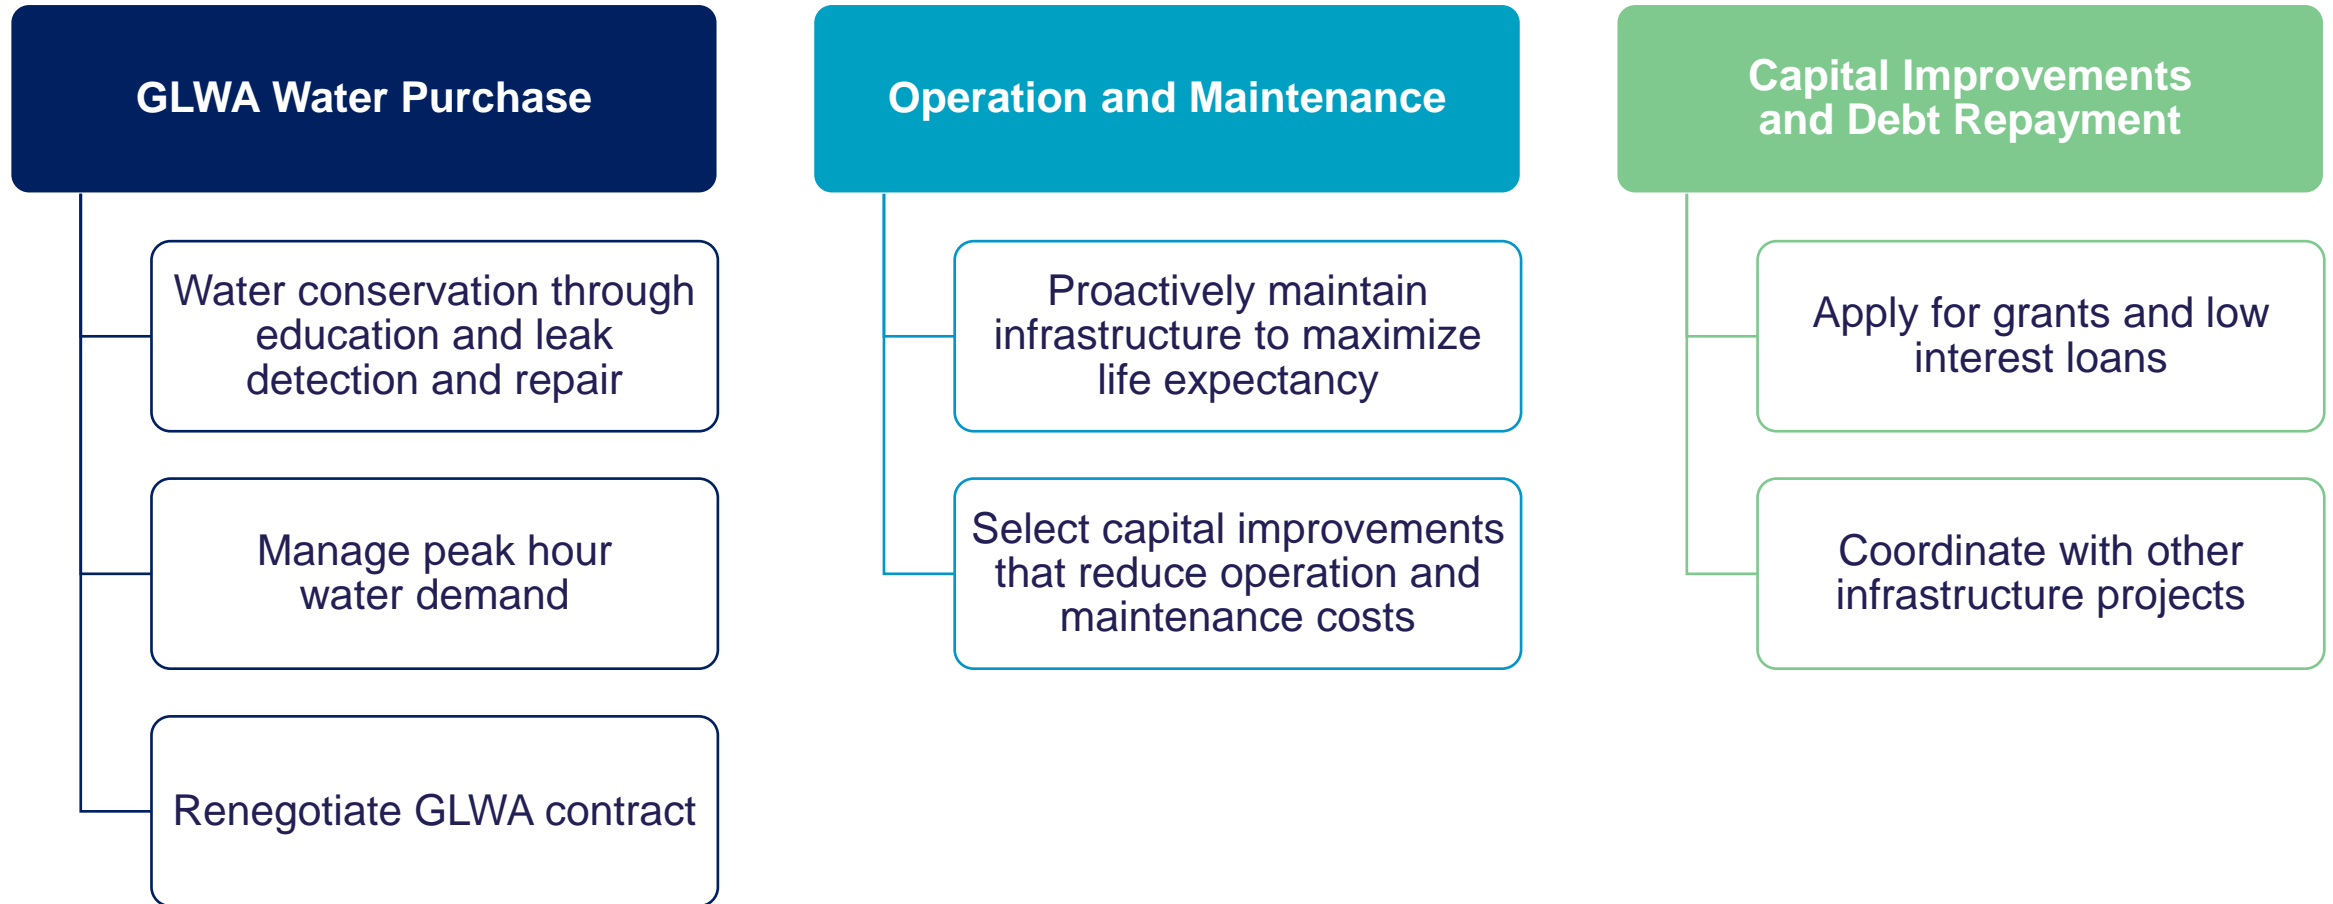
GLWA Water Purchase

Water conservation through education and leak detection and repair

Manage peak hour water demand

Renegotiate GLWA contract

Operation and Maintenance

Proactively maintain infrastructure to maximize life expectancy

Select capital improvements that reduce operation and maintenance costs

Capital Improvements and Debt Repayment

Apply for grants and low interest loans

Coordinate with other infrastructure projects